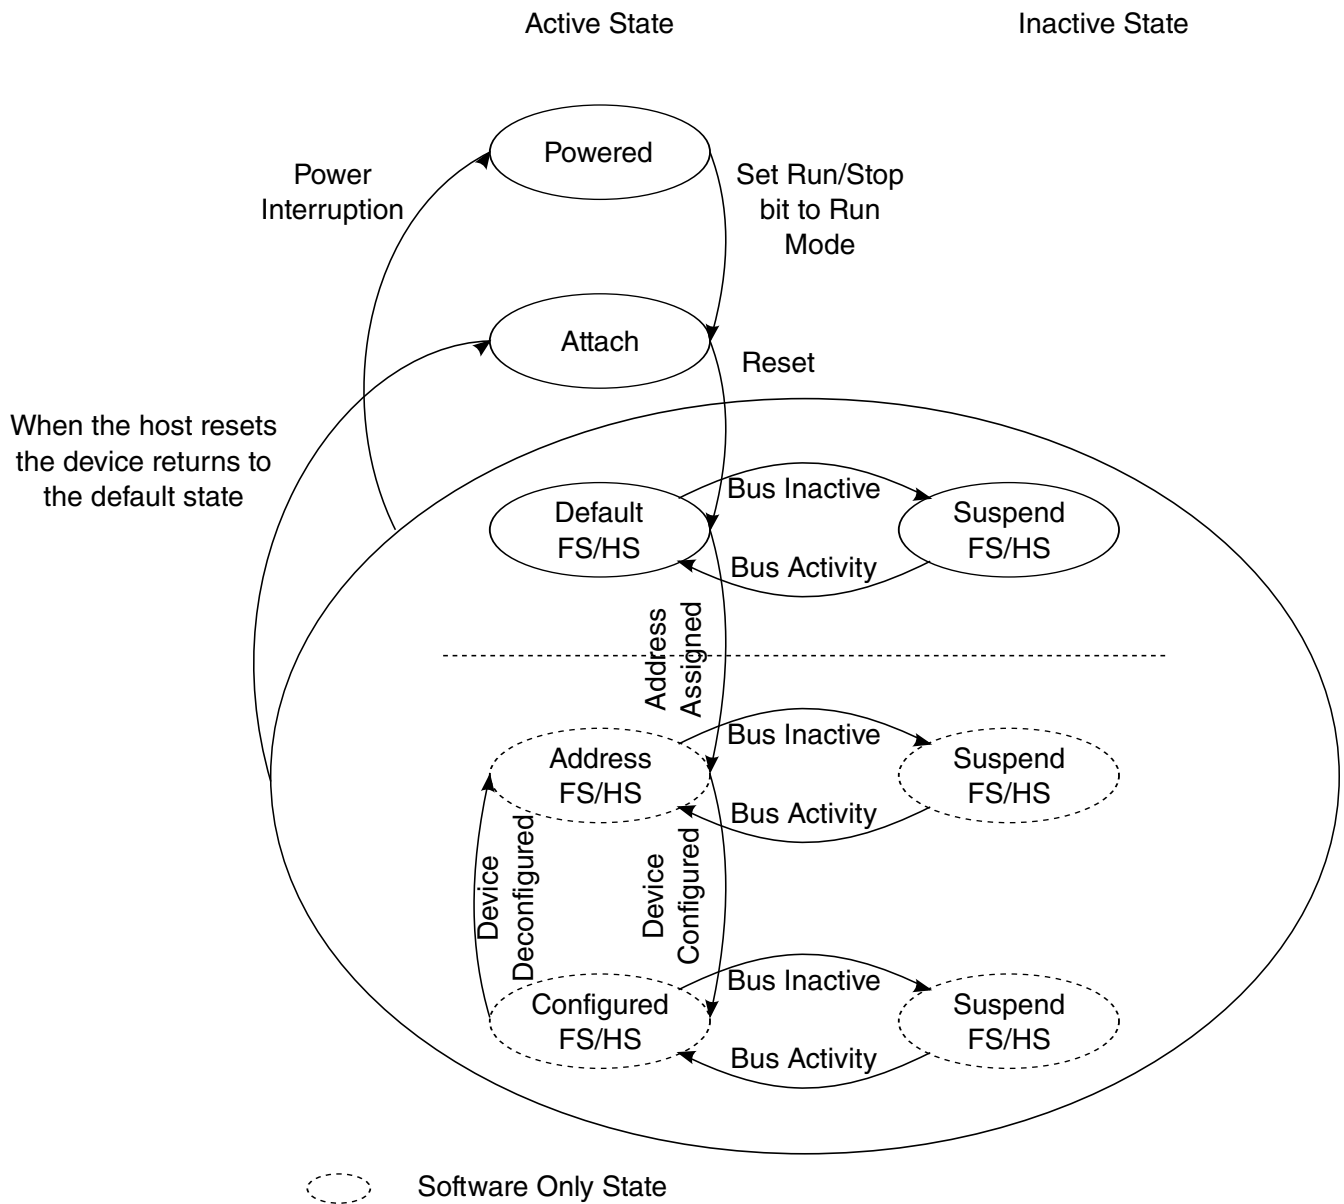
Active State

Inactive State

Powered

Power Interruption

Set Run/Stop bit to Run Mode

Attach

Reset

When the host resets the device returns to the default state

Default FS/HS

Bus Inactive

Suspend FS/HS

Bus Activity

Address Assigned

Address FS/HS

Bus Inactive

Suspend FS/HS

Bus Activity

Device Deconfigured

Device Configured

Configured FS/HS

Bus Inactive

Suspend FS/HS

Bus Activity

Software Only State